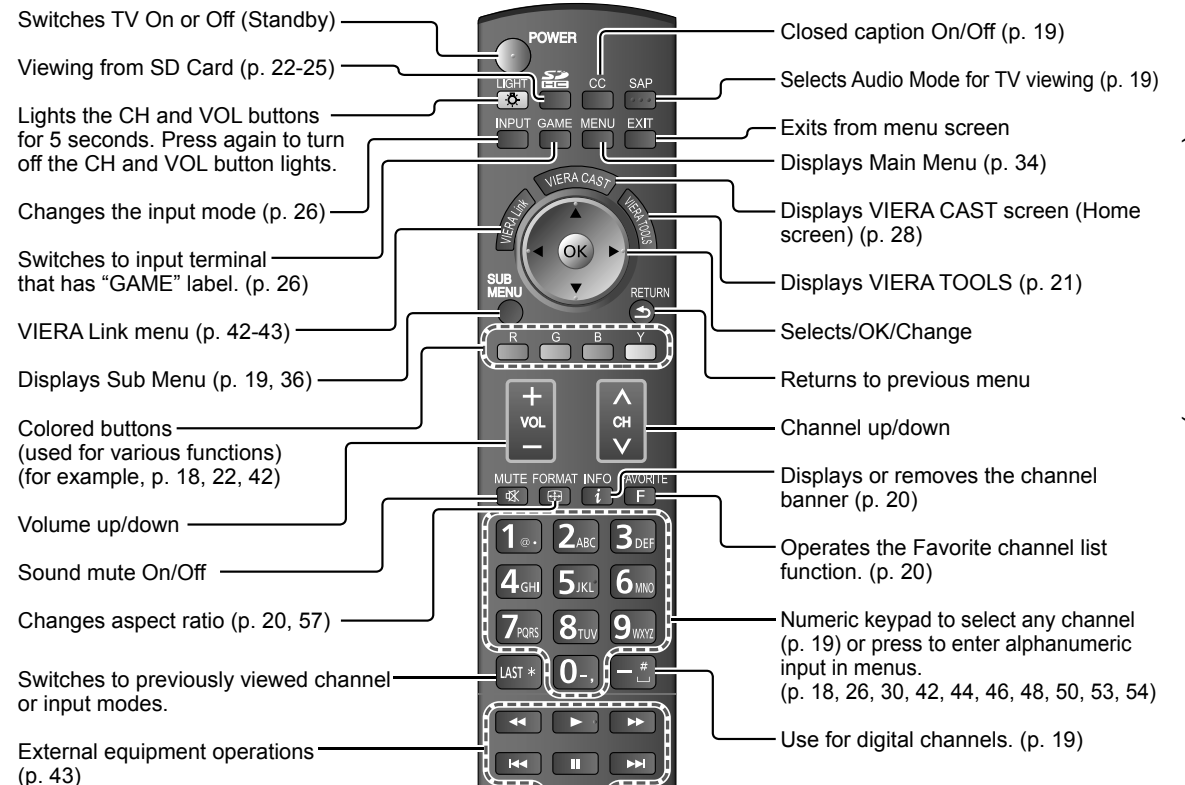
Switches TV On or Off (Standby)

Viewing from SD Card (p. 22-25)

Lights the CH and VOL buttons for 5 seconds. Press again to turn off the CH and VOL button lights.

Changes the input mode (p. 26)

Switches to input terminal that has "GAME" label. (p. 26)

VIERA Link menu (p. 42-43)

Displays Sub Menu (p. 19, 36)

Colored buttons (used for various functions) (for example, p. 18, 22, 42)

Volume up/down

Sound mute On/Off

Changes aspect ratio (p. 20, 57)

Switches to previously viewed channel or input modes.

External equipment operations (p. 43)

POWER

SD HC

CC

SAP

LIGHT

INPUT

GAME

MENU

EXIT

VIERA CAST

VIERA Link

VIERA TOOLS

OK

SUB MENU

RETURN

R

G

B

Y

VOL

CH

MUTE

FORMAT

INFO

FAVORITE

F

1 @.

2 ABC

3 DEF

4 GHI

5 JKL

6 MNO

7 PQRS

8 TUV

9 WXYZ

LAST *

0 -.

— #

Closed caption On/Off (p. 19)

Selects Audio Mode for TV viewing (p. 19)

Exits from menu screen

Displays Main Menu (p. 34)

Displays VIERA CAST screen (Home screen) (p. 28)

Displays VIERA TOOLS (p. 21)

Selects/OK/Change

Returns to previous menu

Channel up/down

Displays or removes the channel banner (p. 20)

Operates the Favorite channel list function. (p. 20)

Numeric keypad to select any channel (p. 19) or press to enter alphanumeric input in menus.
(p. 18, 26, 30, 42, 44, 46, 48, 50, 53, 54)

Use for digital channels. (p. 19)